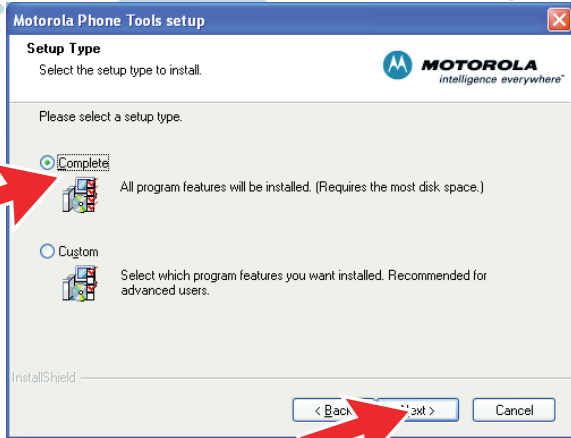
Motorola Phone Tools setup

Setup Type

Select the setup type to install.

MOTOROLA
intelligence everywhere™

Please select a setup type.

Complete

All program features will be installed. (Requires the most disk space.)

Custom

Select which program features you want installed. Recommended for advanced users.

InstallShield

< Bac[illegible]

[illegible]ext >

Cancel